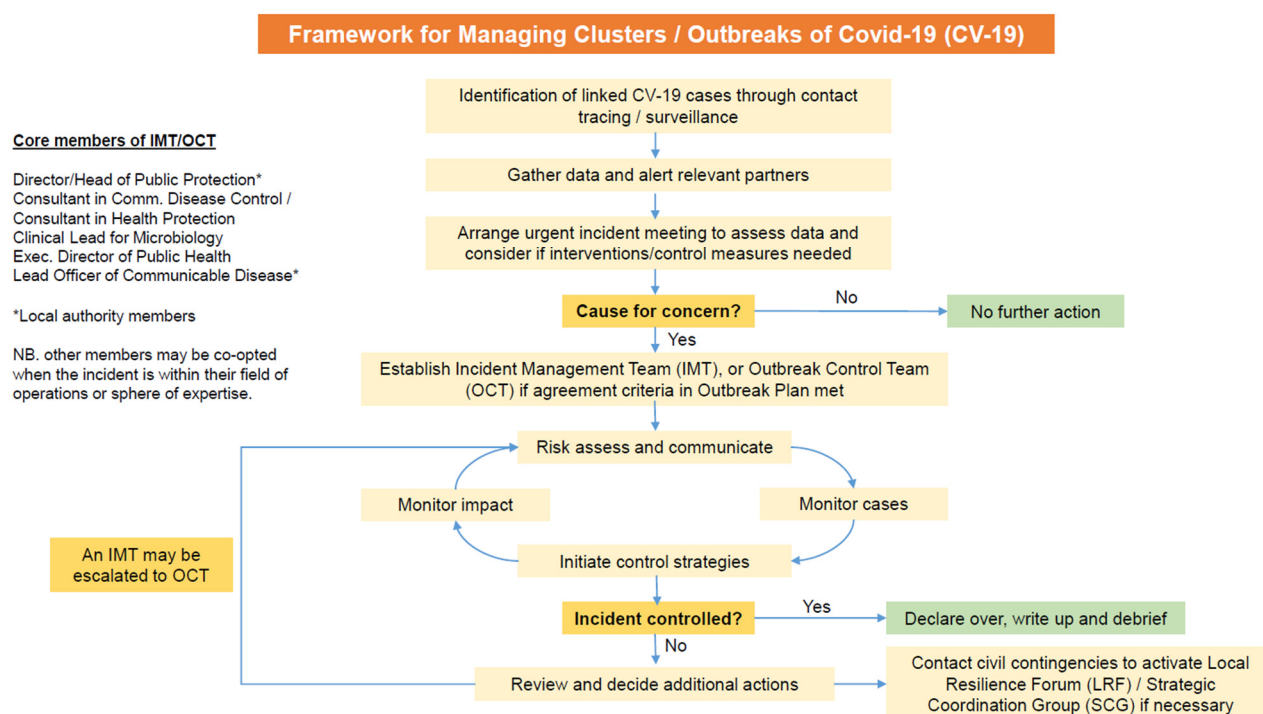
Framework for Managing Clusters / Outbreaks of Covid-19 (CV-19)

Core members of IMT/OCT

Director/Head of Public Protection*
Consultant in Comm. Disease Control / Consultant in Health Protection
Clinical Lead for Microbiology
Exec. Director of Public Health
Lead Officer of Communicable Disease*

*Local authority members

NB. other members may be co-opted when the incident is within their field of operations or sphere of expertise.

Identification of linked CV-19 cases through contact tracing / surveillance

Gather data and alert relevant partners

Arrange urgent incident meeting to assess data and consider if interventions/control measures needed

Cause for concern?

No

No further action

Yes

Establish Incident Management Team (IMT), or Outbreak Control Team (OCT) if agreement criteria in Outbreak Plan met

Risk assess and communicate

Monitor impact

Monitor cases

Initiate control strategies

An IMT may be escalated to OCT

Incident controlled?

Yes

Declare over, write up and debrief

No

Review and decide additional actions

Contact civil contingencies to activate Local Resilience Forum (LRF) / Strategic Coordination Group (SCG) if necessary